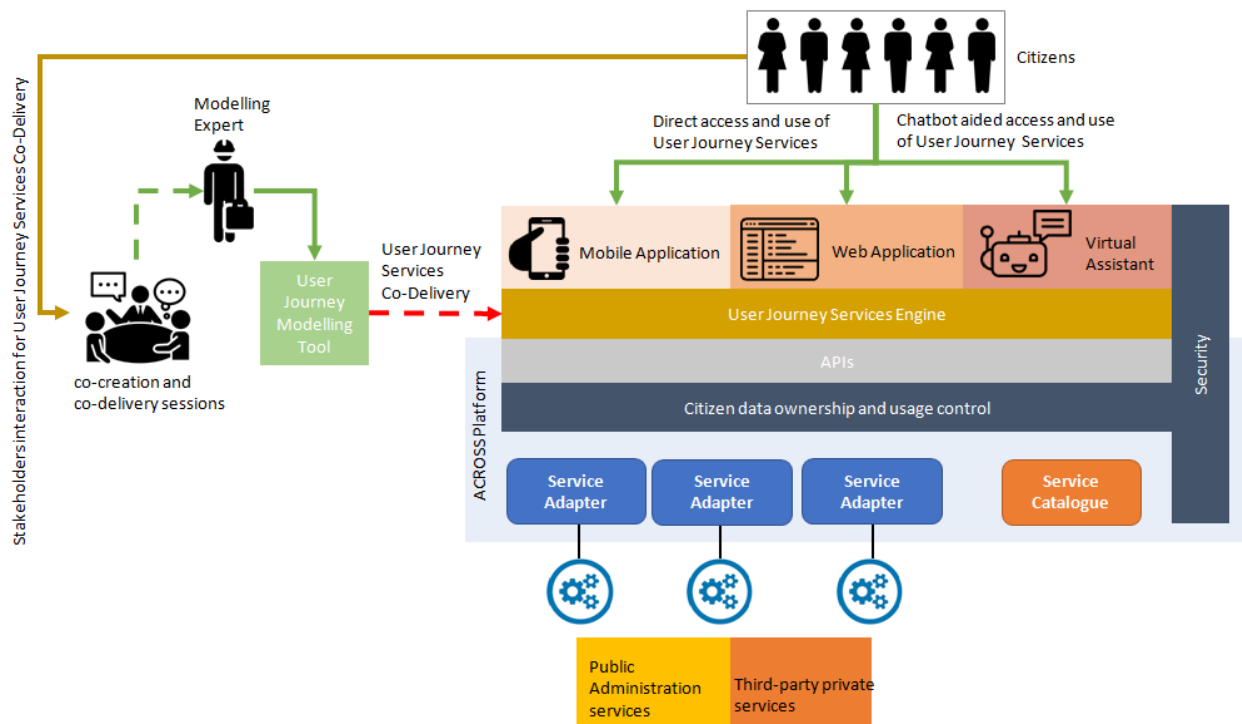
Stakeholders interaction for User Journey Services Co-Delivery

Citizens

Modelling Expert

Direct access and use of User Journey Services

Chatbot aided access and use of User Journey Services

co-creation and co-delivery sessions

User Journey Modelling Tool

User Journey Services Co-Delivery

Mobile Application

Web Application

Virtual Assistant

User Journey Services Engine

APIs

Citizen data ownership and usage control

Security

ACROSS Platform

Service Adapter

Service Adapter

Service Adapter

Service Catalogue

Public Administration services

Third-party private services